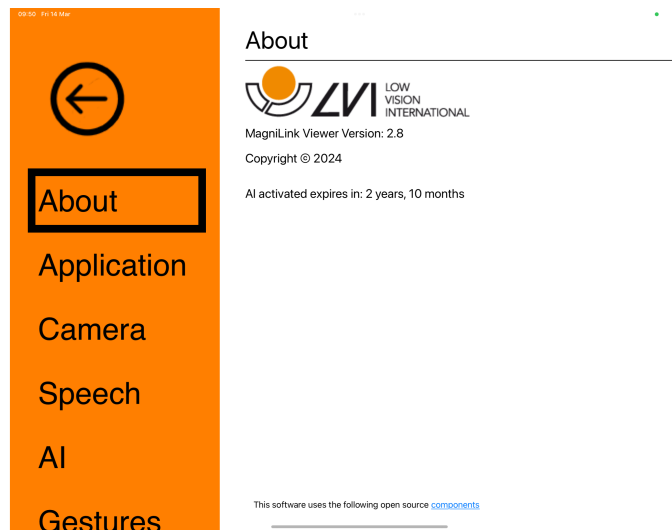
09:50 Fri 14 Mar

About
Application
Camera
Speech
AI
Gestures

About

LVI LOW VISION INTERNATIONAL

MagniLink Viewer Version: 2.8

Copyright © 2024

AI activated expires in: 2 years, 10 months

This software uses the following open source components